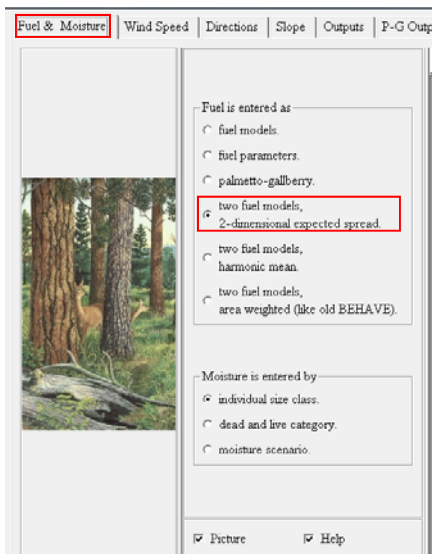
Fuel & Moisture | Wind Speed | Directions | Slope | Outputs | P-G Out

Fuel is entered as

fuel models.

fuel parameters.

palmetto-gallberry.

two fuel models, 2-dimensional expected spread.

two fuel models, harmonic mean.

two fuel models, area weighted (like old BEHAVE).

Moisture is entered by

individual size class.

dead and live category.

moisture scenario.

Picture

Help